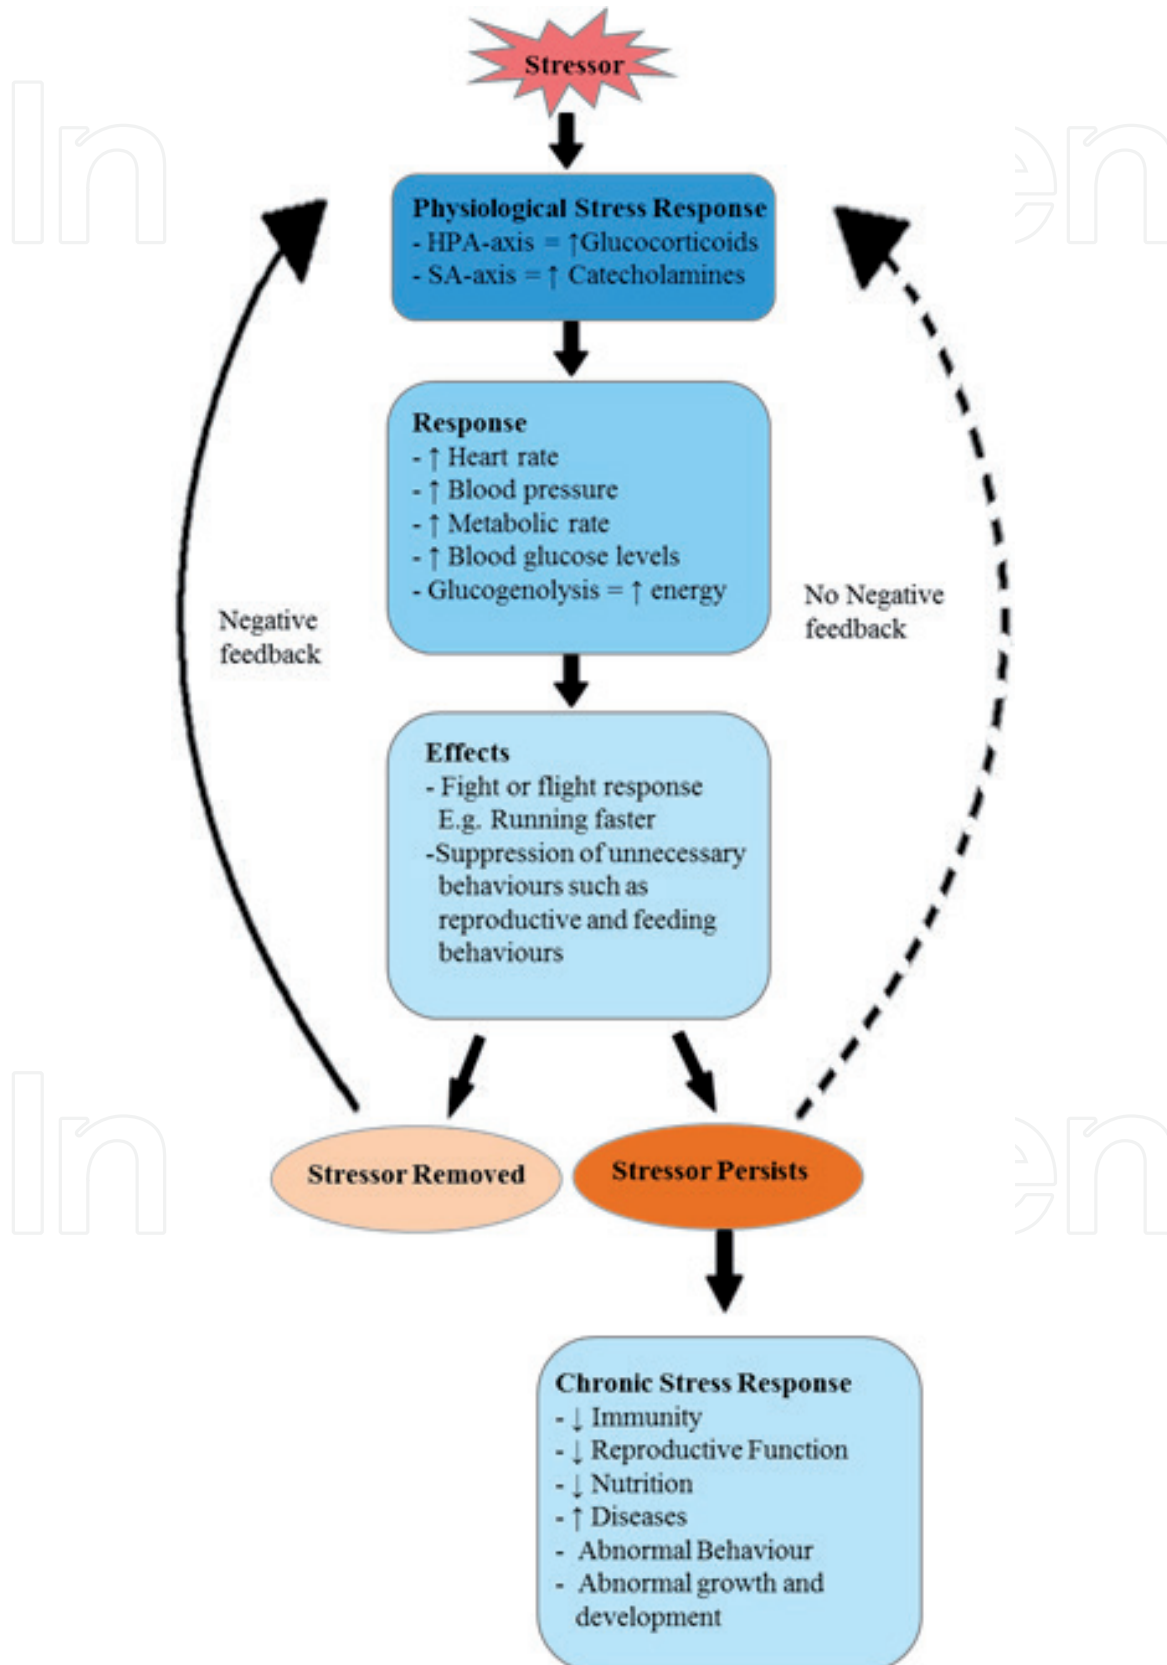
Stressor

Physiological Stress Response
- HPA-axis = ↑Glucocorticoids
- SA-axis = ↑ Catecholamines

Response
- ↑ Heart rate
- ↑ Blood pressure
- ↑ Metabolic rate
- ↑ Blood glucose levels
- Glucogenolysis = ↑ energy

Negative feedback

No Negative feedback

Effects
- Fight or flight response E.g. Running faster
-Suppression of unnecessary behaviours such as reproductive and feeding behaviours

Stressor Removed

Stressor Persists

Chronic Stress Response
- ↓ Immunity
- ↓ Reproductive Function
- ↓ Nutrition
- ↑ Diseases
- Abnormal Behaviour
- Abnormal growth and development